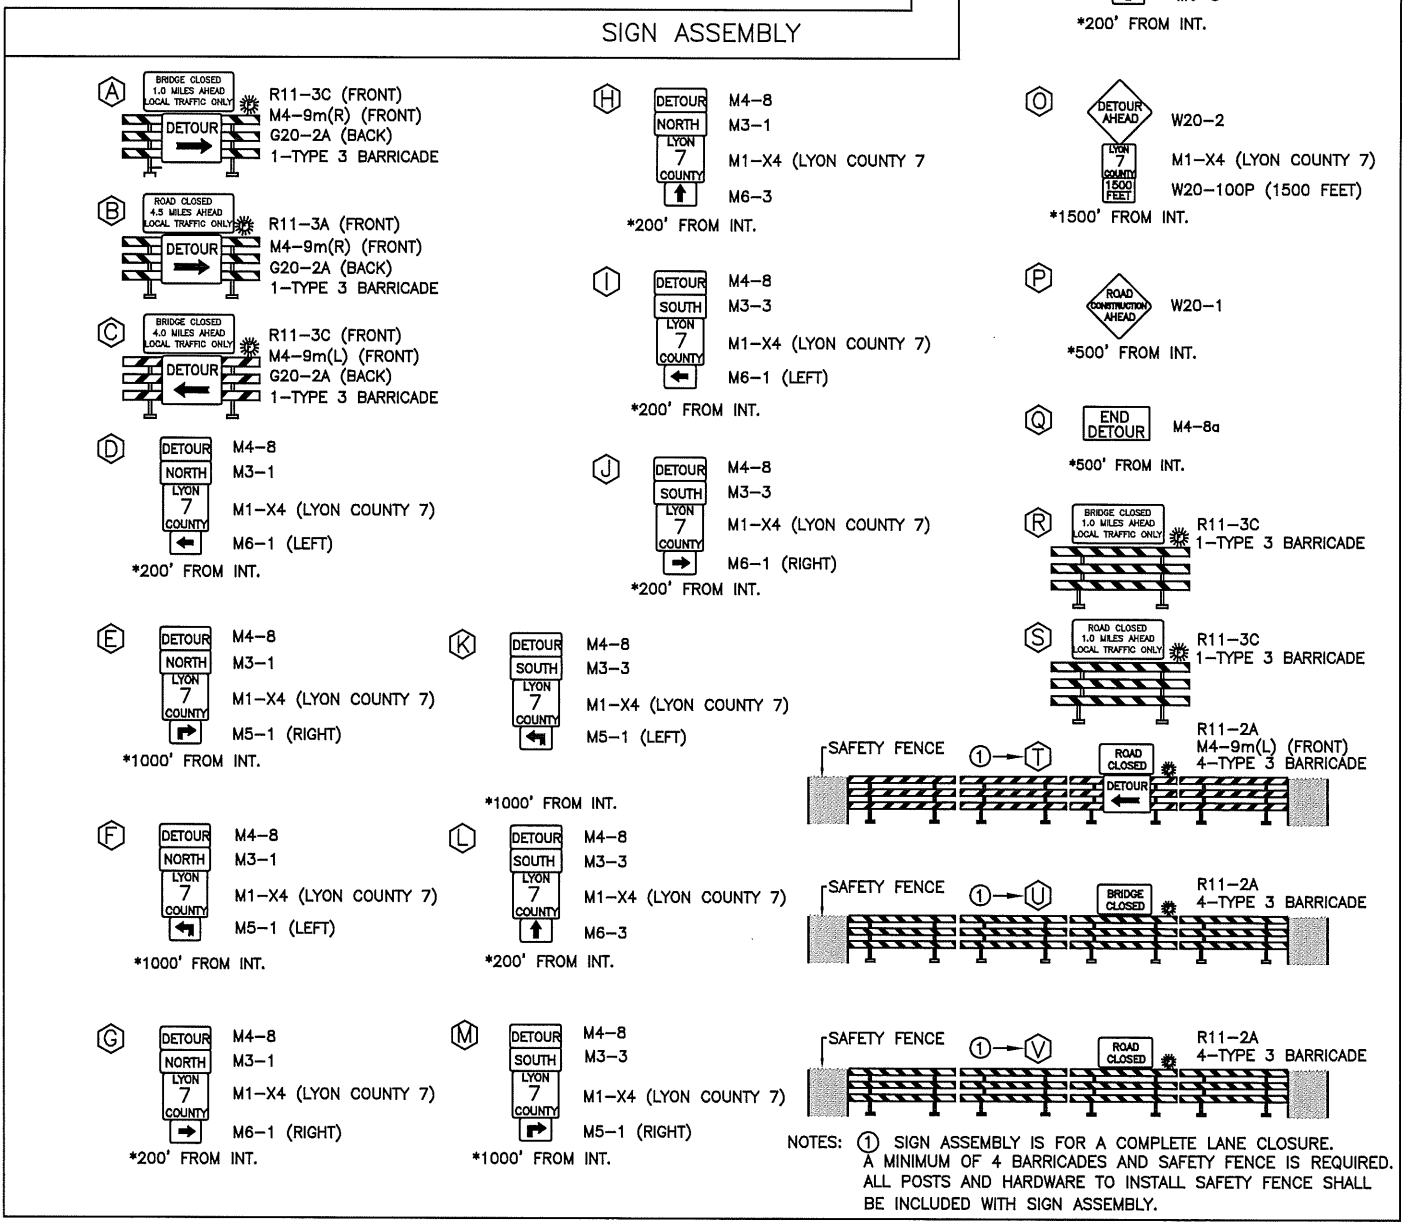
*200' FROM INT.

SIGN ASSEMBLY

A
BRIDGE CLOSED 1.0 MILES AHEAD LOCAL TRAFFIC ONLY
DETOUR
R11-3C (FRONT)
M4-9m(R) (FRONT)
G20-2A (BACK)
1-TYPE 3 BARRICADE

B
ROAD CLOSED 4.5 MILES AHEAD LOCAL TRAFFIC ONLY
DETOUR
R11-3A (FRONT)
M4-9m(R) (FRONT)
G20-2A (BACK)
1-TYPE 3 BARRICADE

C
BRIDGE CLOSED 4.0 MILES AHEAD LOCAL TRAFFIC ONLY
DETOUR
R11-3C (FRONT)
M4-9m(L) (FRONT)
G20-2A (BACK)
1-TYPE 3 BARRICADE

D
DETOUR M4-8
NORTH M3-1
LYON 7 COUNTY M1-X4 (LYON COUNTY 7)
M6-1 (LEFT)
*200' FROM INT.

E
DETOUR M4-8
NORTH M3-1
LYON 7 COUNTY M1-X4 (LYON COUNTY 7)
M5-1 (RIGHT)
*1000' FROM INT.

F
DETOUR M4-8
NORTH M3-1
LYON 7 COUNTY M1-X4 (LYON COUNTY 7)
M5-1 (LEFT)
*1000' FROM INT.

G
DETOUR M4-8
NORTH M3-1
LYON 7 COUNTY M1-X4 (LYON COUNTY 7)
M6-1 (RIGHT)
*200' FROM INT.

H
DETOUR M4-8
NORTH M3-1
LYON 7 COUNTY M1-X4 (LYON COUNTY 7
M6-3
*200' FROM INT.

I
DETOUR M4-8
SOUTH M3-3
LYON 7 COUNTY M1-X4 (LYON COUNTY 7)
M6-1 (LEFT)
*200' FROM INT.

J
DETOUR M4-8
SOUTH M3-3
LYON 7 COUNTY M1-X4 (LYON COUNTY 7)
M6-1 (RIGHT)
*200' FROM INT.

K
DETOUR M4-8
SOUTH M3-3
LYON 7 COUNTY M1-X4 (LYON COUNTY 7)
M5-1 (LEFT)
*1000' FROM INT.

L
DETOUR M4-8
SOUTH M3-3
LYON 7 COUNTY M1-X4 (LYON COUNTY 7)
M6-3
*200' FROM INT.

M
DETOUR M4-8
SOUTH M3-3
LYON 7 COUNTY M1-X4 (LYON COUNTY 7)
M5-1 (RIGHT)
*1000' FROM INT.

O
DETOUR AHEAD W20-2
LYON 7 COUNTY M1-X4 (LYON COUNTY 7)
1500 FEET W20-100P (1500 FEET)
*1500' FROM INT.

P
ROAD CONSTRUCTION AHEAD W20-1
*500' FROM INT.

Q
END DETOUR M4-8a
*500' FROM INT.

R
BRIDGE CLOSED 1.0 MILES AHEAD LOCAL TRAFFIC ONLY
R11-3C
1-TYPE 3 BARRICADE

S
ROAD CLOSED 1.0 MILES AHEAD LOCAL TRAFFIC ONLY
R11-3C
1-TYPE 3 BARRICADE

SAFETY FENCE ①→T
ROAD CLOSED
DETOUR
R11-2A
M4-9m(L) (FRONT)
4-TYPE 3 BARRICADE

SAFETY FENCE ①→U
BRIDGE CLOSED
R11-2A
4-TYPE 3 BARRICADE

SAFETY FENCE ①→V
ROAD CLOSED
R11-2A
4-TYPE 3 BARRICADE

NOTES: ① SIGN ASSEMBLY IS FOR A COMPLETE LANE CLOSURE. A MINIMUM OF 4 BARRICADES AND SAFETY FENCE IS REQUIRED. ALL POSTS AND HARDWARE TO INSTALL SAFETY FENCE SHALL BE INCLUDED WITH SIGN ASSEMBLY.